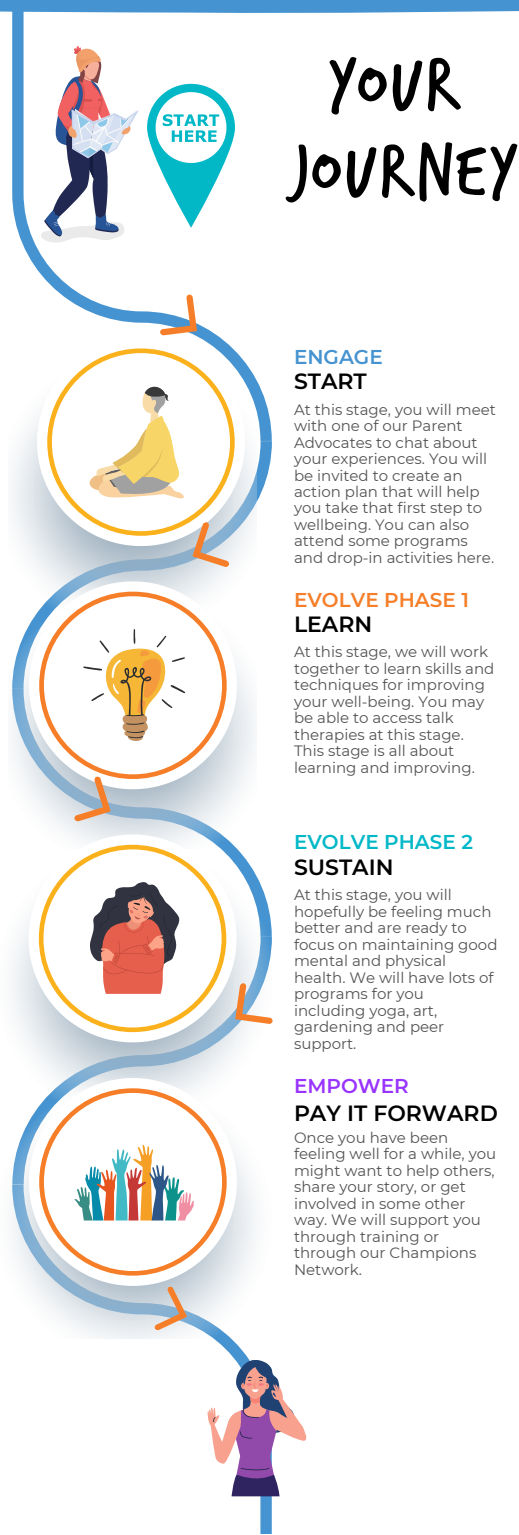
START HERE

YOUR JOURNEY

ENGAGE
START
At this stage, you will meet with one of our Parent Advocates to chat about your experiences. You will be invited to create an action plan that will help you take that first step to wellbeing. You can also attend some programs and drop-in activities here.

EVOLVE PHASE 1
LEARN
At this stage, we will work together to learn skills and techniques for improving your well-being. You may be able to access talk therapies at this stage. This stage is all about learning and improving.

EVOLVE PHASE 2
SUSTAIN
At this stage, you will hopefully be feeling much better and are ready to focus on maintaining good mental and physical health. We will have lots of programs for you including yoga, art, gardening and peer support.

EMPOWER
PAY IT FORWARD
Once you have been feeling well for a while, you might want to help others, share your story, or get involved in some other way. We will support you through training or through our Champions Network.